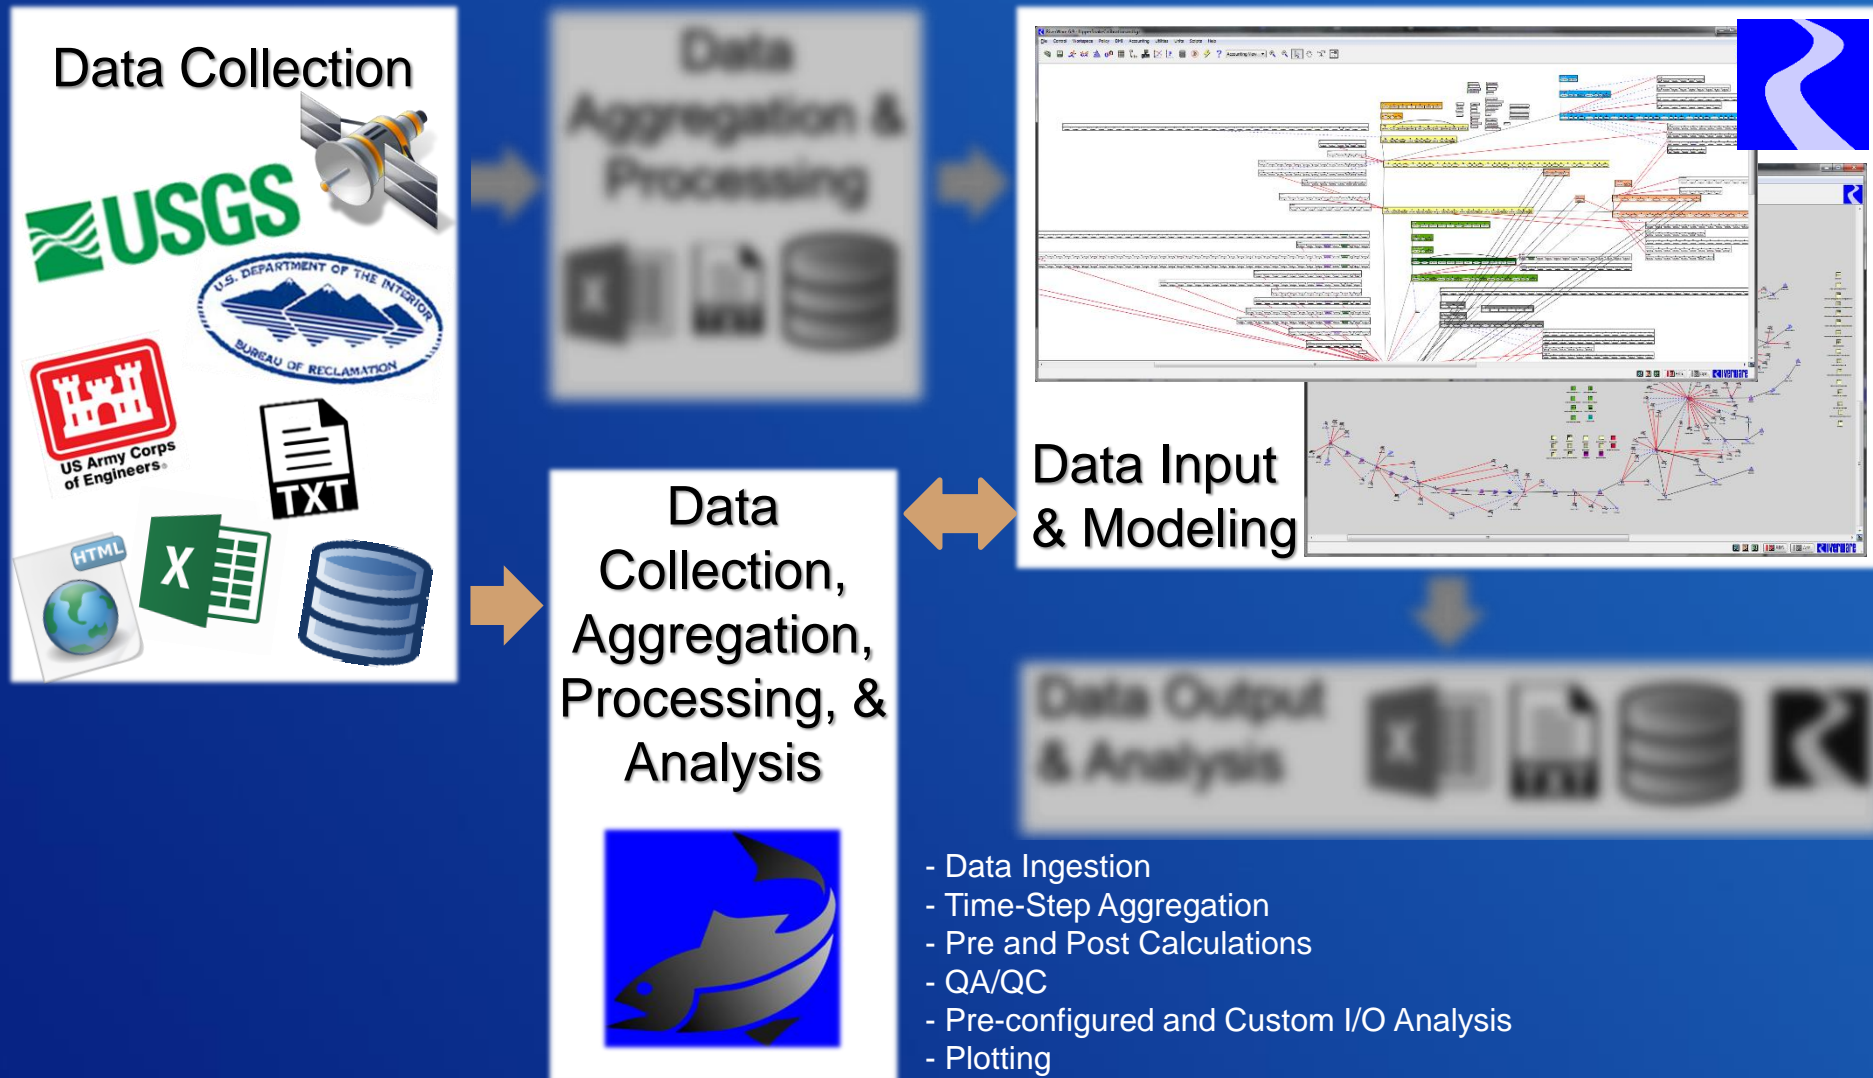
Data Collection

USGS

U.S. DEPARTMENT OF THE INTERIOR
BUREAU OF RECLAMATION

US Army Corps of Engineers

TXT

HTML

X

Data Aggregation & Processing

Data Collection, Aggregation, Processing, & Analysis

Data Input & Modeling

Data Output & Analysis

- Data Ingestion
- Time-Step Aggregation
- Pre and Post Calculations
- QA/QC
- Pre-configured and Custom I/O Analysis
- Plotting